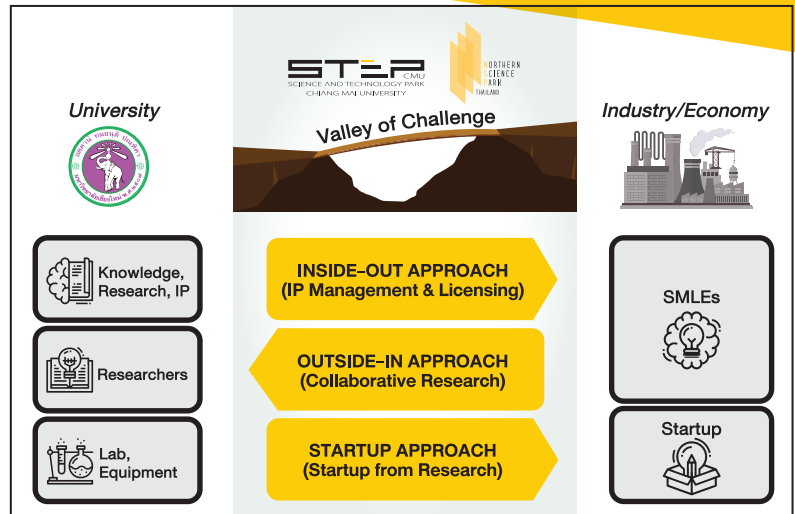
STEP CMU
SCIENCE AND TECHNOLOGY PARK
CHIANG MAI UNIVERSITY

NORTHERN SCIENCE PARK THAILAND

University

Valley of Challenge

Industry/Economy

Knowledge, Research, IP

Researchers

Lab, Equipment

INSIDE-OUT APPROACH
(IP Management & Licensing)

OUTSIDE-IN APPROACH
(Collaborative Research)

STARTUP APPROACH
(Startup from Research)

SMLEs

Startup